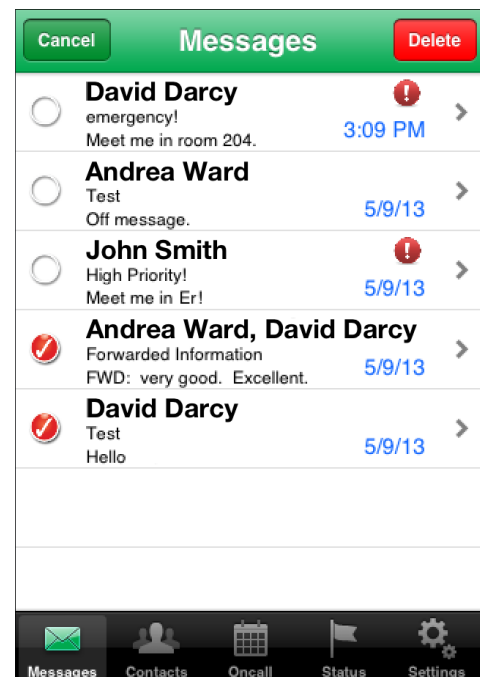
Cancel
Messages
Delete

David Darcy
emergency!
Meet me in room 204.
3:09 PM

Andrea Ward
Test
Off message.
5/9/13

John Smith
High Priority!
Meet me in Er!
5/9/13

Andrea Ward, David Darcy
Forwarded Information
FWD: very good. Excellent.
5/9/13

David Darcy
Test
Hello
5/9/13

Messages
Contacts
Oncall
Status
Settings